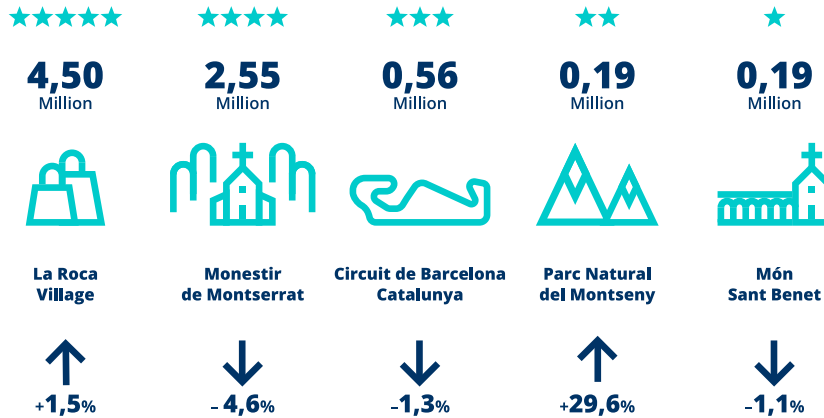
★★★★★
4,50
Million
La Roca Village
+1,5%

★★★★
2,55
Million
Monestir de Montserrat
– 4,6%

★★★
0,56
Million
Circuit de Barcelona Catalunya
–1,3%

★★
0,19
Million
Parc Natural del Montseny
+29,6%

★
0,19
Million
Món Sant Benet
–1,1%